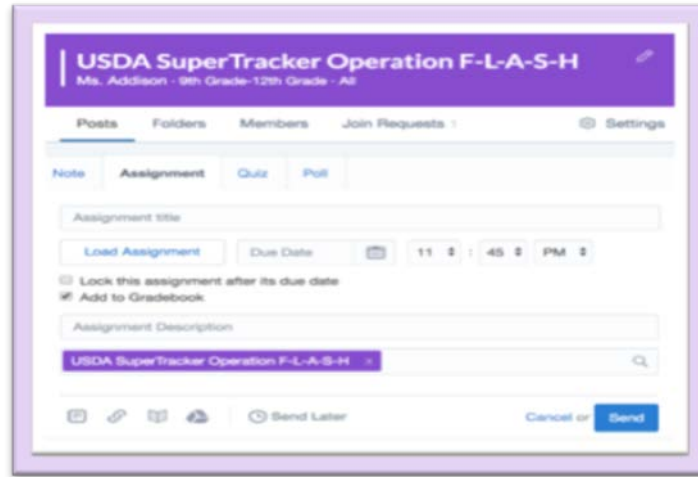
USDA SuperTracker Operation F-L-A-S-H
Ms. Addison - 9th Grade-12th Grade - All

Posts Folders Members Join Requests 1 Settings

Note Assignment Quiz Poll

Assignment title

Load Assignment Due Date 11 : 45 PM

Lock this assignment after its due date
Add to Gradebook

Assignment Description

USDA SuperTracker Operation F-L-A-S-H ×

Send Later Cancel or Send